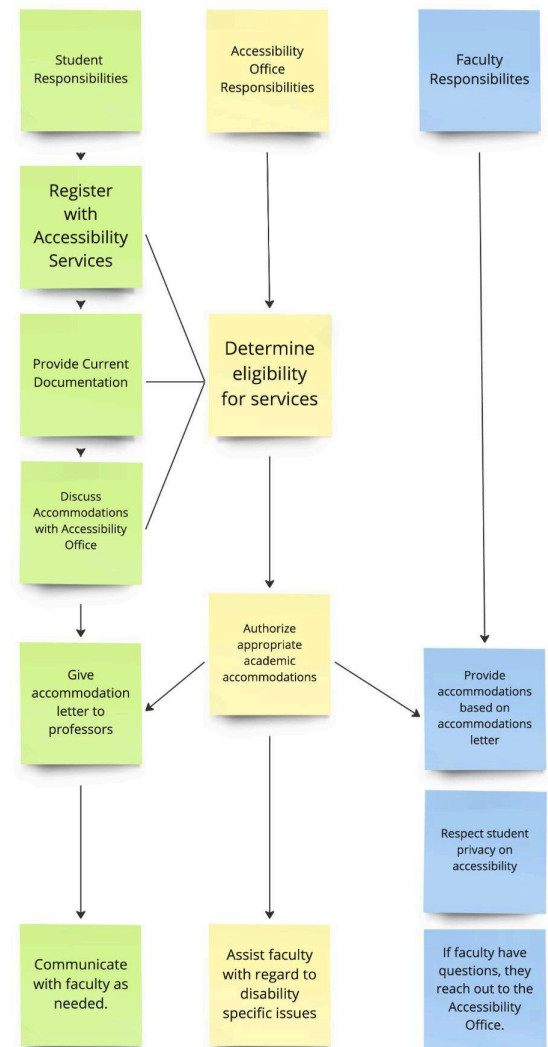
Student Responsibilities

Register with Accessibility Services

Provide Current Documentation

Discuss Accommodations with Accessibility Office

Give accommodation letter to professors

Communicate with faculty as needed.

Accessibility Office Responsibilities

Determine eligibility for services

Authorize appropriate academic accommodations

Assist faculty with regard to disability specific issues

Faculty Responsibilites

Provide accommodations based on accommodations letter

Respect student privacy on accessibility

If faculty have questions, they reach out to the Accessibility Office.